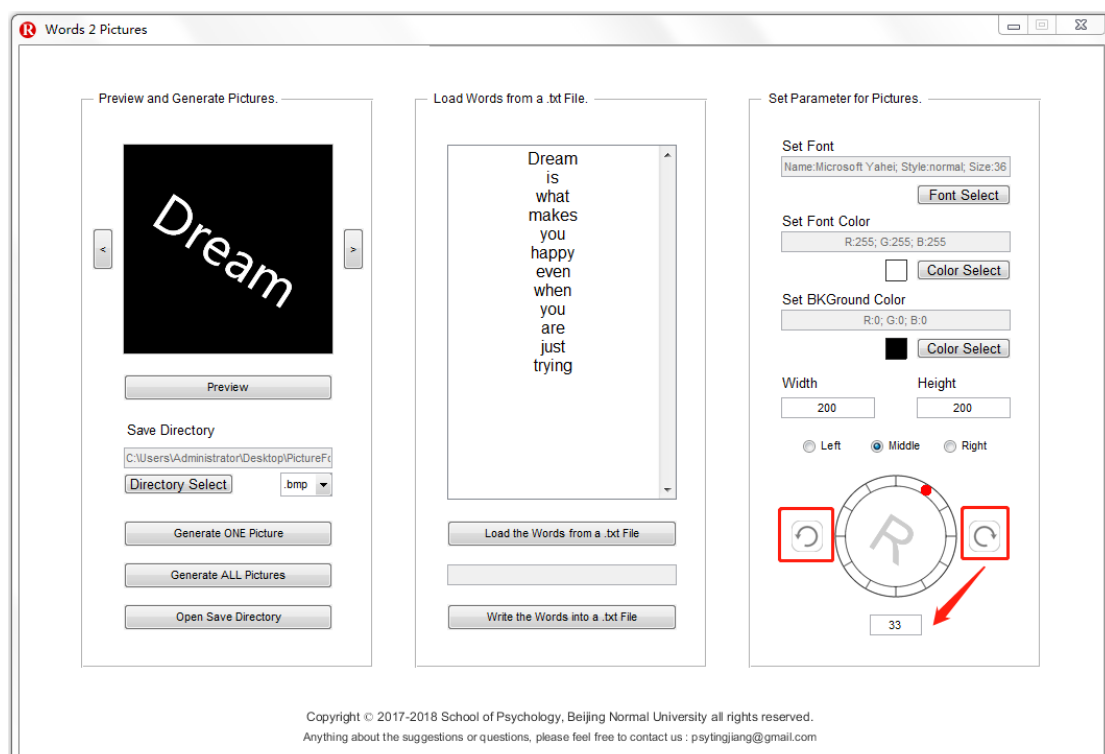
Words 2 Pictures

Preview and Generate Pictures.

Dream

<

>

Preview

Save Directory

C:\Users\Administrator\Desktop\PictureFo

Directory Select

.bmp

Generate ONE Picture

Generate ALL Pictures

Open Save Directory

Load Words from a .txt File.

Dream
is
what
makes
you
happy
even
when
you
are
just
trying

Load the Words from a .txt File

Write the Words into a .txt File

Set Parameter for Pictures.

Set Font

Name:Microsoft Yahei; Style:normal; Size:36

Font Select

Set Font Color

R:255; G:255; B:255

Color Select

Set BKGround Color

R:0; G:0; B:0

Color Select

Width

200

Height

200

Left

Middle

Right

R

33

Copyright © 2017-2018 School of Psychology, Beijing Normal University all rights reserved.

Anything about the suggestions or questions, please feel free to contact us : psytingjiang@gmail.com